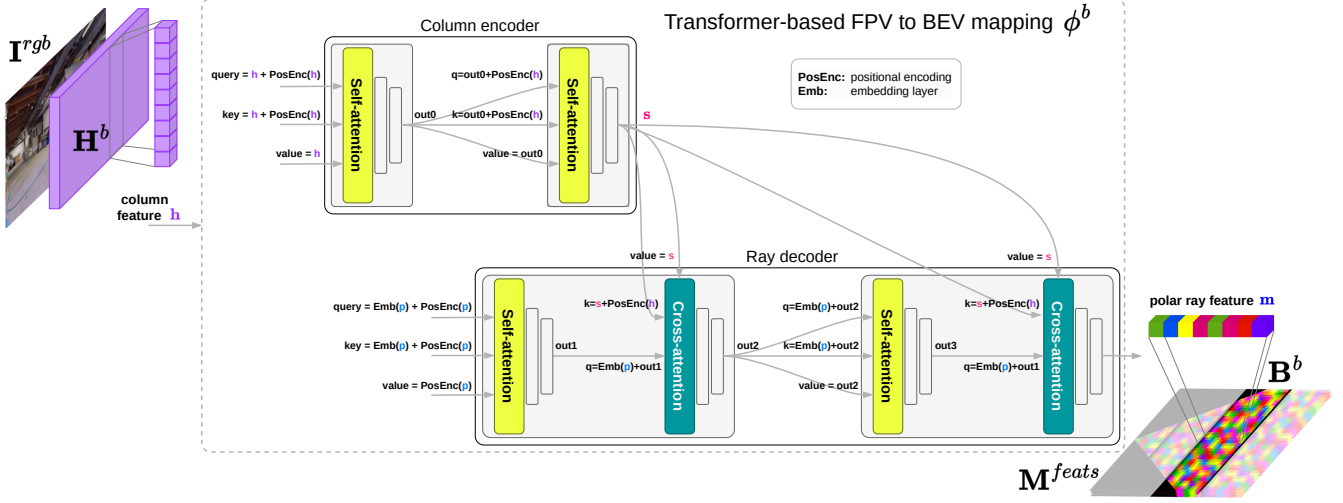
$\mathbf{I}^{rgb}$

$\mathbf{H}^b$

column feature $\mathbf{h}$

Transformer-based FPV to BEV mapping $\phi^b$

Column encoder

query = h + PosEnc(h)

key = h + PosEnc(h)

value = h

Self-attention

out0

q=out0+PosEnc(h)

k=out0+PosEnc(h)

value = out0

Self-attention

s

PosEnc: positional encoding
Emb: embedding layer

value = s

Ray decoder

value = s

query = Emb(p) + PosEnc(p)

key = Emb(p) + PosEnc(p)

value = PosEnc(p)

Self-attention

out1

k=s+PosEnc(h)

q=Emb(p)+out1

Cross-attention

out2

q=Emb(p)+out2

k=Emb(p)+out2

value = out2

Self-attention

out3

k=s+PosEnc(h)

q=Emb(p)+out1

Cross-attention

polar ray feature $\mathbf{m}$

$\mathbf{B}^b$

$\mathbf{M}^{feats}$